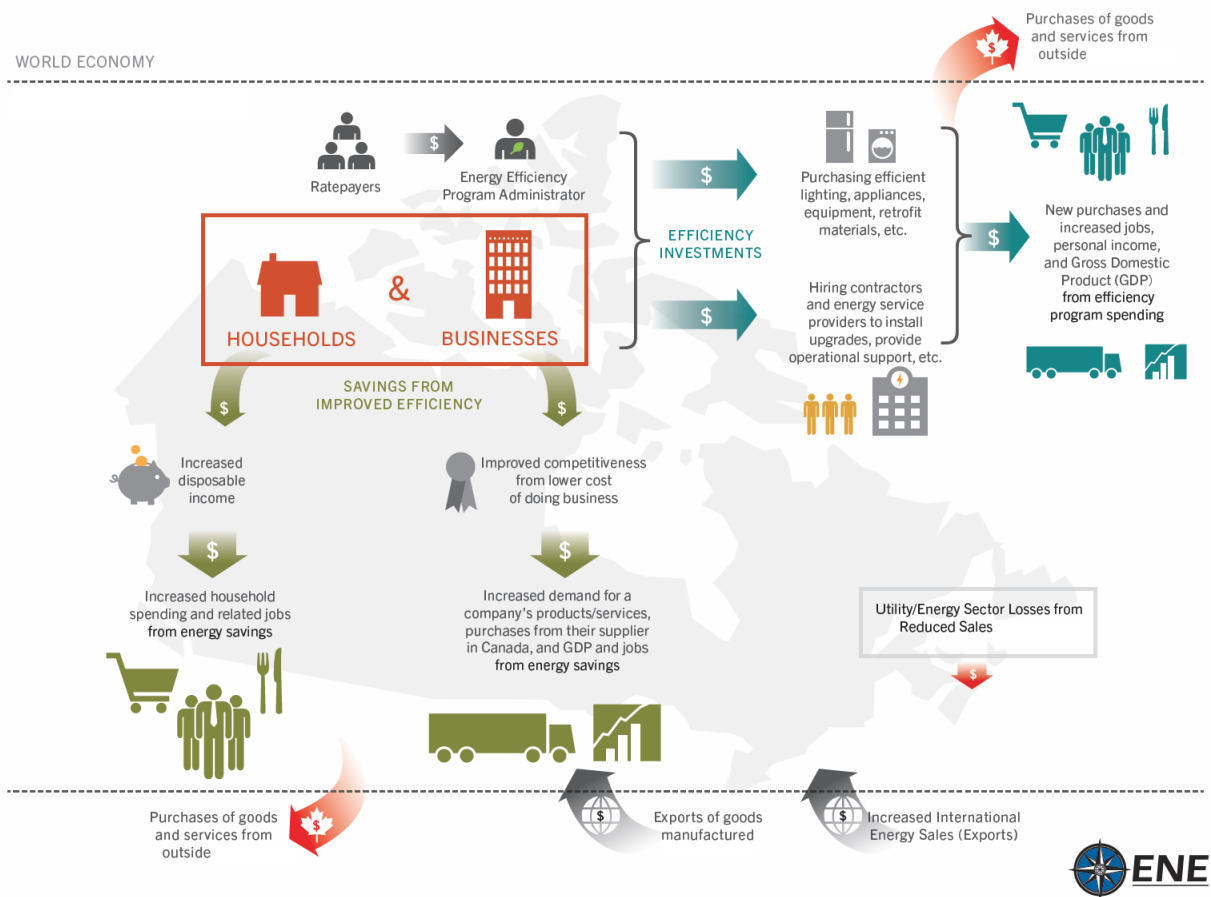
WORLD ECONOMY

Purchases of goods and services from outside

$

Ratepayers

$

Energy Efficiency Program Administrator

$

Purchasing efficient lighting, appliances, equipment, retrofit materials, etc.

EFFICIENCY INVESTMENTS

$

New purchases and increased jobs, personal income, and Gross Domestic Product (GDP) from efficiency program spending

HOUSEHOLDS

&

BUSINESSES

$

Hiring contractors and energy service providers to install upgrades, provide operational support, etc.

SAVINGS FROM IMPROVED EFFICIENCY

$

$

Increased disposable income

Improved competitiveness from lower cost of doing business

$

$

Increased household spending and related jobs from energy savings

Increased demand for a company's products/services, purchases from their supplier in Canada, and GDP and jobs from energy savings

Utility/Energy Sector Losses from Reduced Sales

$

Purchases of goods and services from outside

$

$

Exports of goods manufactured

$

Increased International Energy Sales (Exports)

ENE